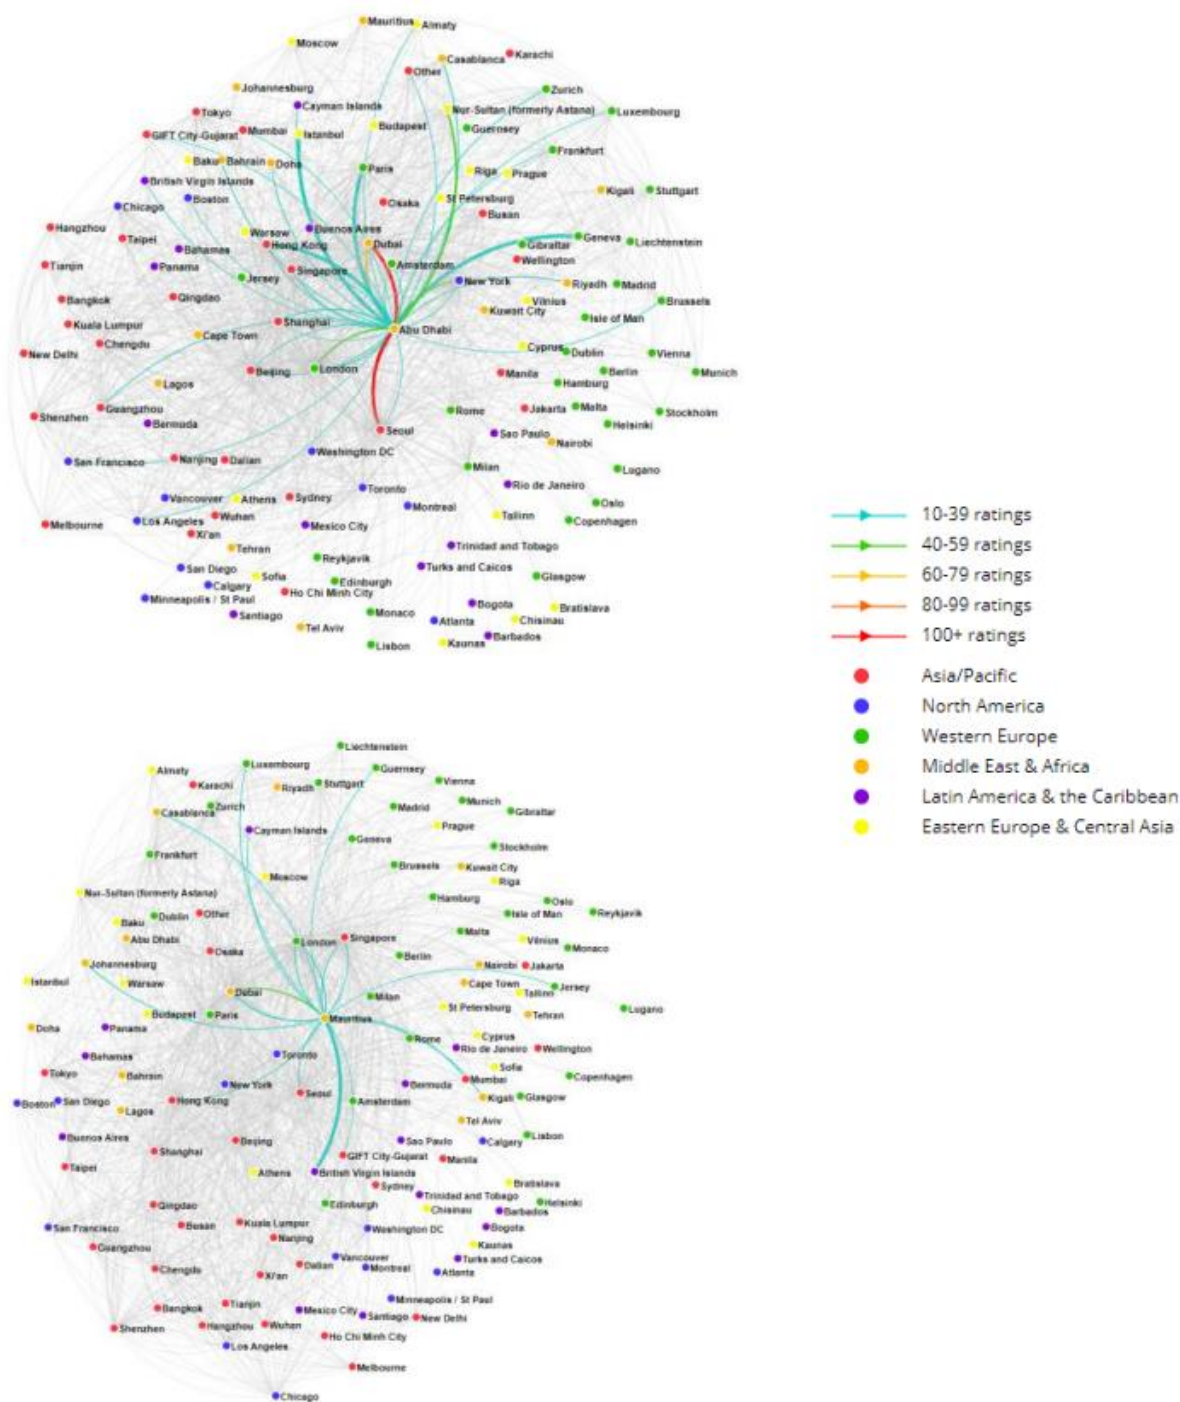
Mauritius
Almaty
Moscow
Casablanca
Karachi
Other
Zurich
Johannesburg
Cayman Islands
Nur-Sultan (formerly Astana)
Luxembourg
Tokyo
Mumbai
Budapest
Guernsey
GIFT City-Gujarat
Istanbul
Frankfurt
Baku
Bahrain
Doha
Paris
Riga
Prague
British Virgin Islands
Kigali
Stuttgart
Chicago
Boston
Osaka
St Petersburg
Busan
Hangzhou
Warsaw
Buenos Aires
Dubai
Gibraltar
Geneva
Liechtenstein
Taipei
Bahamas
Hong Kong
Wellington
Tianjin
Panama
Singapore
Amsterdam
New York
Riyadh
Madrid
Jersey
Vilnius
Brussels
Bangkok
Qingdao
Kuwait City
Isle of Man
Kuala Lumpur
Shanghai
Cape Town
Abu Dhabi
Chengdu
Cyprus
Dublin
Vienna
New Delhi
Beijing
London
Manila
Berlin
Munich
Lagos
Hamburg
Guangzhou
Rome
Jakarta
Malta
Stockholm
Shenzhen
Bermuda
Helsinki
Seoul
Sao Paulo
Nairobi
San Francisco
Nanjing
Dalian
Washington DC
Milan
Lugano
Rio de Janeiro
Vancouver
Athens
Sydney
Toronto
Oslo
Montreal
Tallinn
Melbourne
Los Angeles
Wuhan
Mexico City
Copenhagen
Xi'an
Trinidad and Tobago
Tehran
Reykjavik
San Diego
Turks and Caicos
Sofia
Glasgow
Calgary
Edinburgh
Ho Chi Minh City
Minneapolis / St Paul
Bogota
Bratislava
Santiago
Monaco
Atlanta
Chisinau
Tel Aviv
Barbados
Kaunas
Lisbon

10-39 ratings
40-59 ratings
60-79 ratings
80-99 ratings
100+ ratings
Asia/Pacific
North America
Western Europe
Middle East & Africa
Latin America & the Caribbean
Eastern Europe & Central Asia

Liechtenstein
Almaty
Luxembourg
Guernsey
Karachi
Riyadh
Stuttgart
Vienna
Zurich
Casablanca
Madrid
Munich
Gibraltar
Cayman Islands
Prague
Geneva
Stockholm
Frankfurt
Brussels
Kuwait City
Moscow
Riga
Nur-Sultan (formerly Astana)
Hamburg
Oslo
Baku
Dublin
Other
Isle of Man
Reykjavik
Abu Dhabi
Malta
Osaka
London
Singapore
Vilnius
Monaco
Johannesburg
Berlin
Nairobi
Jakarta
Istanbul
Warsaw
Dubai
Cape Town
Jersey
Tallinn
Milan
Lugano
Budapest
Paris
Mauritius
St Petersburg
Tehran
Doha
Panama
Cyprus
Rome
Toronto
Rio de Janeiro
Wellington
Bahamas
Sofia
Tokyo
Bahrain
New York
Mumbai
Copenhagen
Bermuda
Boston
San Diego
Hong Kong
Seoul
Kigali
Glasgow
Lagos
Amsterdam
Tel Aviv
Buenos Aires
Lisbon
Beijing
Sao Paulo
Calgary
Shanghai
GIFT City-Gujarat
Manila
Taipei
Athens
British Virgin Islands
Bratislava
Sydney
Trinidad and Tobago
Helsinki
Qingdao
Edinburgh
Chisinau
Barbados
San Francisco
Busan
Kuala Lumpur
Washington DC
Bogota
Guangzhou
Nanjing
Kaunas
Vancouver
Turks and Caicos
Chengdu
Dalian
Montreal
Xi'an
Atlanta
Minneapolis / St Paul
Tianjin
Bangkok
Mexico City
Santiago
New Delhi
Shenzhen
Hangzhou
Wuhan
Ho Chi Minh City
Los Angeles
Melbourne
Chicago